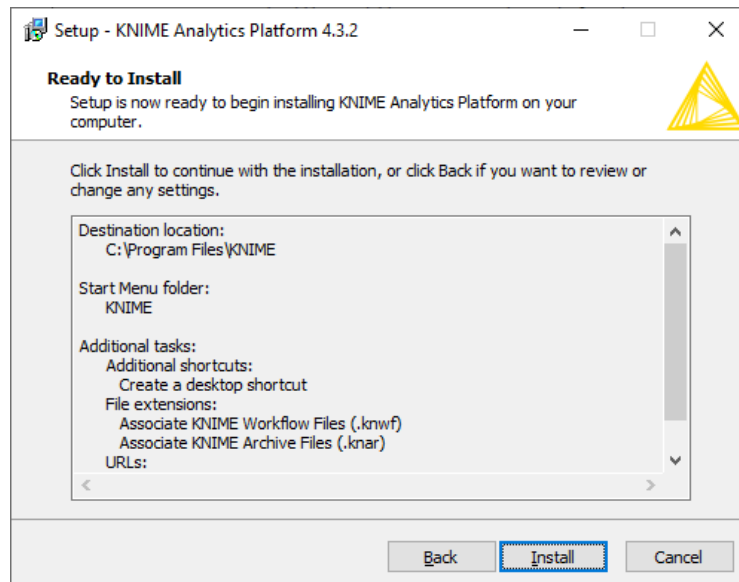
Setup - KNIME Analytics Platform 4.3.2

Ready to Install

Setup is now ready to begin installing KNIME Analytics Platform on your computer.

Click Install to continue with the installation, or click Back if you want to review or change any settings.

Destination location:
C:\Program Files\KNIME

Start Menu folder:
KNIME

Additional tasks:
Additional shortcuts:
Create a desktop shortcut
File extensions:
Associate KNIME Workflow Files (.knwf)
Associate KNIME Archive Files (.knar)
URLs:

Back Install Cancel